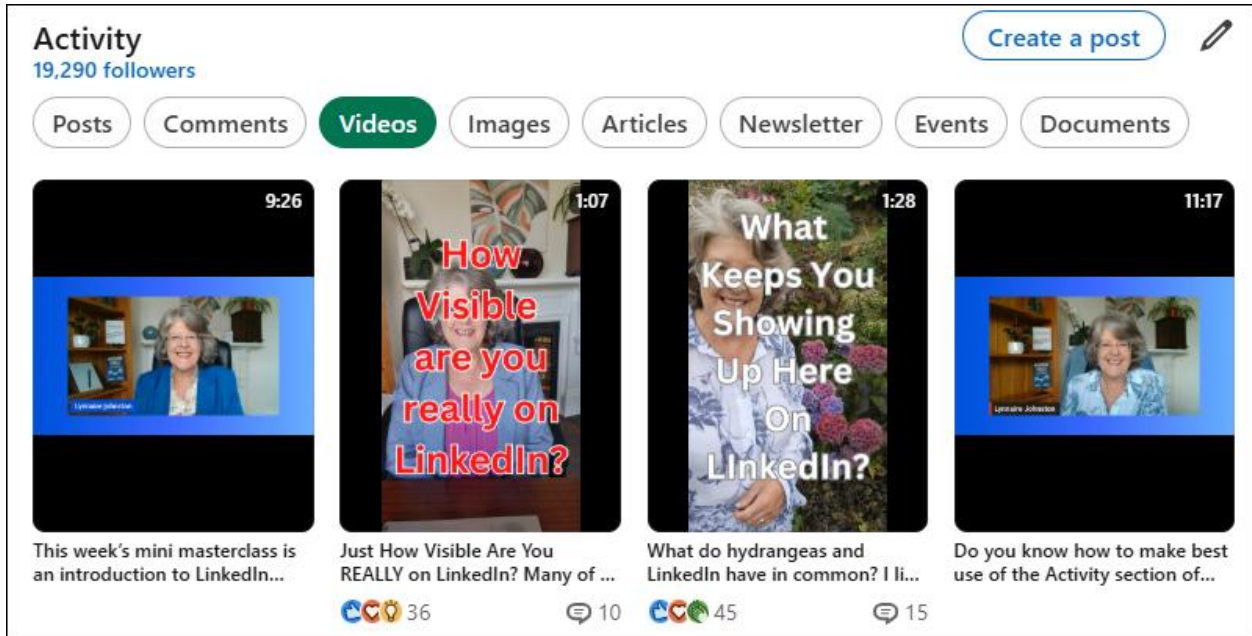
Activity
19,290 followers

Create a post

Posts Comments Videos Images Articles Newsletter Events Documents

9:26
Lynnaire Johnston
This week's mini masterclass is an introduction to LinkedIn...

1:07
How Visible are you really on LinkedIn?
Just How Visible Are You REALLY on LinkedIn? Many of ...
36
10

1:28
What Keeps You Showing Up Here On LInkedIn?
What do hydrangeas and LinkedIn have in common? I li...
45
15

11:17
Lynnaire Johnston
Do you know how to make best use of the Activity section of...